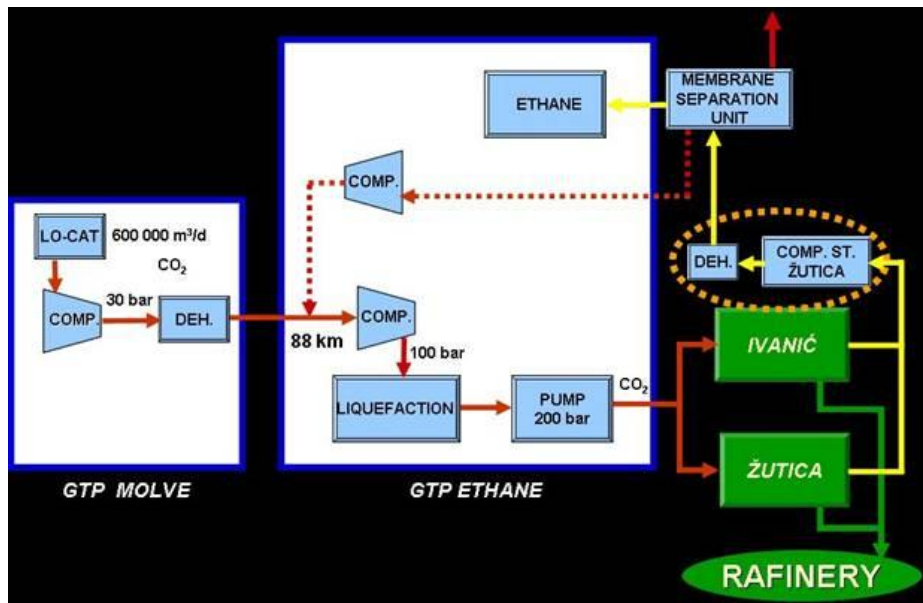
LO-CAT
600 000 m³/d
$CO_2$
30 bar
COMP.
DEH.
GTP MOLVE

ETHANE
COMP.
88 km
COMP.
100 bar
LIQUEFACTION
PUMP 200 bar
$CO_2$
GTP ETHANE

MEMBRANE SEPARATION UNIT
DEH.
COMP. ST. ŽUTICA
IVANIĆ
ŽUTICA
RAFINERY